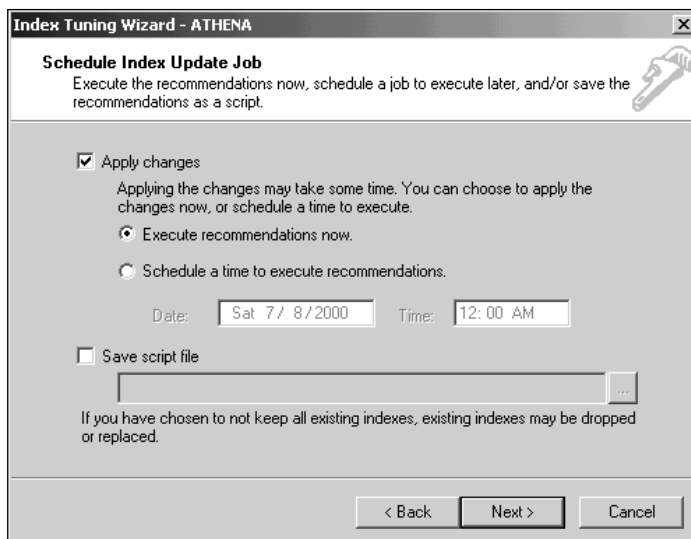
Index Tuning Wizard - ATHENA

Schedule Index Update Job

Execute the recommendations now, schedule a job to execute later, and/or save the recommendations as a script.

Apply changes

Applying the changes may take some time. You can choose to apply the changes now, or schedule a time to execute.

Execute recommendations now.

Schedule a time to execute recommendations.

Date: Sat 7/ 8/2000 Time: 12: 00 AM

Save script file

...

If you have chosen to not keep all existing indexes, existing indexes may be dropped or replaced.

< Back Next > Cancel